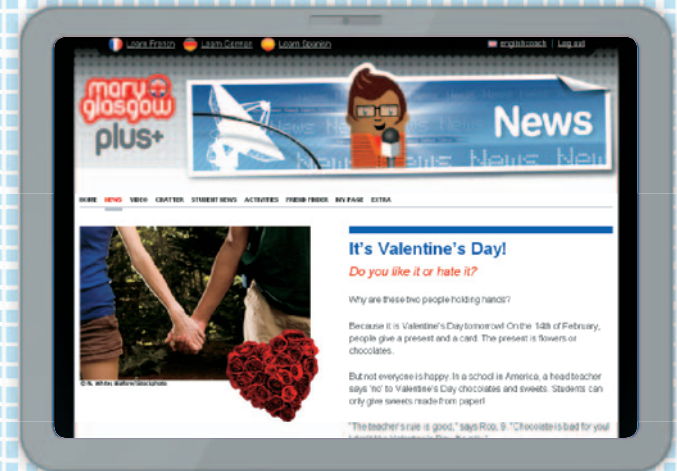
Learn French Learn German Learn Spanish English coach | Log out

mary glasgow plus+

News

News News News News

HOME NEWS VIDEO CHATTER STUDENT NEWS ACTIVITIES FRIEND FINDER MY PAGE EXTRA

© N. White Native/iStockphoto

It's Valentine's Day!

Do you like it or hate it?

Why are these two people holding hands?

Because it is Valentine's Day tomorrow! On the 14th of February, people give a present and a card. The present is flowers or chocolates.

But not everyone is happy. In a school in America, a head teacher says 'no' to Valentine's Day chocolates and sweets. Students can only give sweets made from paper!

"The teacher's rule is good," says Rob, 9. "Chocolate is bad for you! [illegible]